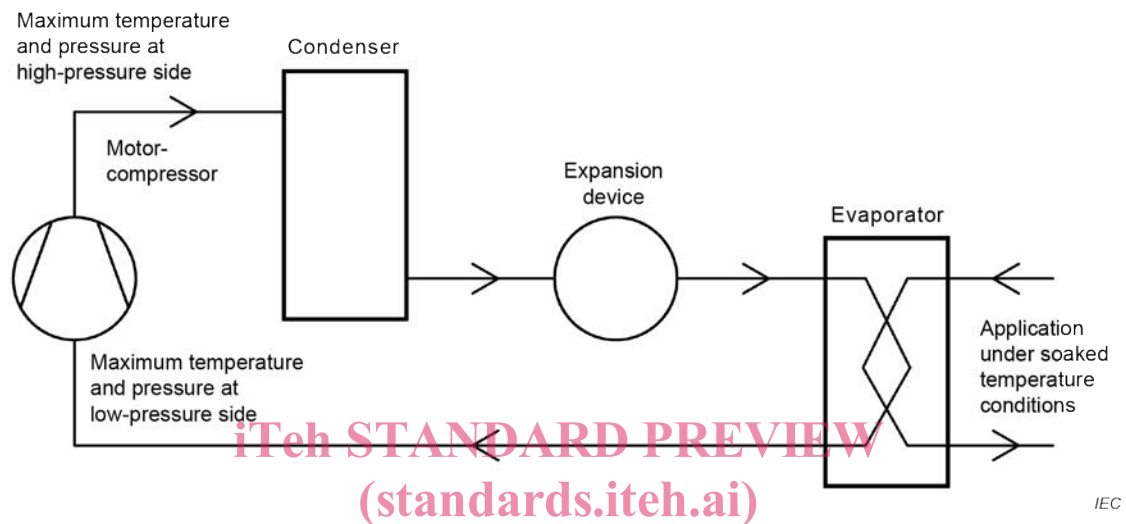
Maximum temperature and pressure at high-pressure side

Condenser

Motor-compressor

Expansion device

Evaporator

Application under soaked temperature conditions

Maximum temperature and pressure at low-pressure side

iTeh STANDARD PREVIEW
(standards.iteh.ai)

IEC